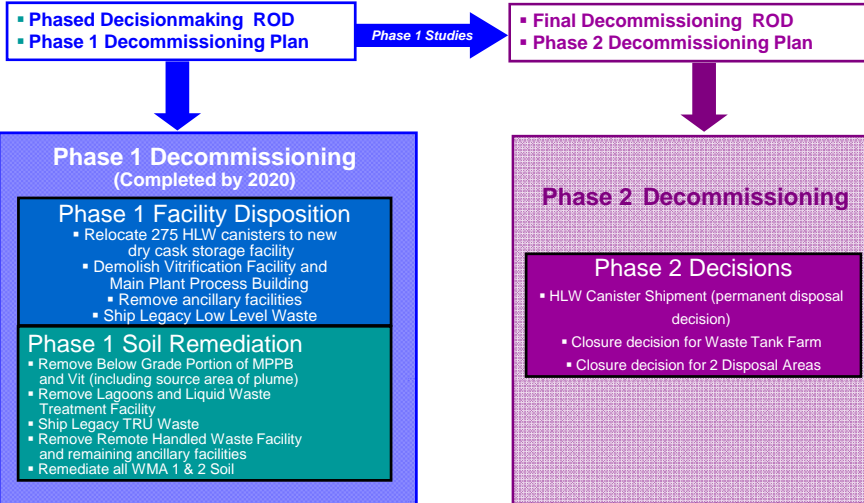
▪ Phased Decisionmaking ROD
▪ Phase 1 Decommissioning Plan

Phase 1 Studies

▪ Final Decommissioning ROD
▪ Phase 2 Decommissioning Plan

Phase 1 Decommissioning
(Completed by 2020)

Phase 1 Facility Disposition
▪ Relocate 275 HLW canisters to new dry cask storage facility
▪ Demolish Vitrification Facility and Main Plant Process Building
▪ Remove ancillary facilities
▪ Ship Legacy Low Level Waste

Phase 1 Soil Remediation
▪ Remove Below Grade Portion of MPPB and Vit (including source area of plume)
▪ Remove Lagoons and Liquid Waste Treatment Facility
▪ Ship Legacy TRU Waste
▪ Remove Remote Handled Waste Facility and remaining ancillary facilities
▪ Remediate all WMA 1 & 2 Soil

Phase 2 Decommissioning

Phase 2 Decisions
▪ HLW Canister Shipment (permanent disposal decision)
▪ Closure decision for Waste Tank Farm
▪ Closure decision for 2 Disposal Areas